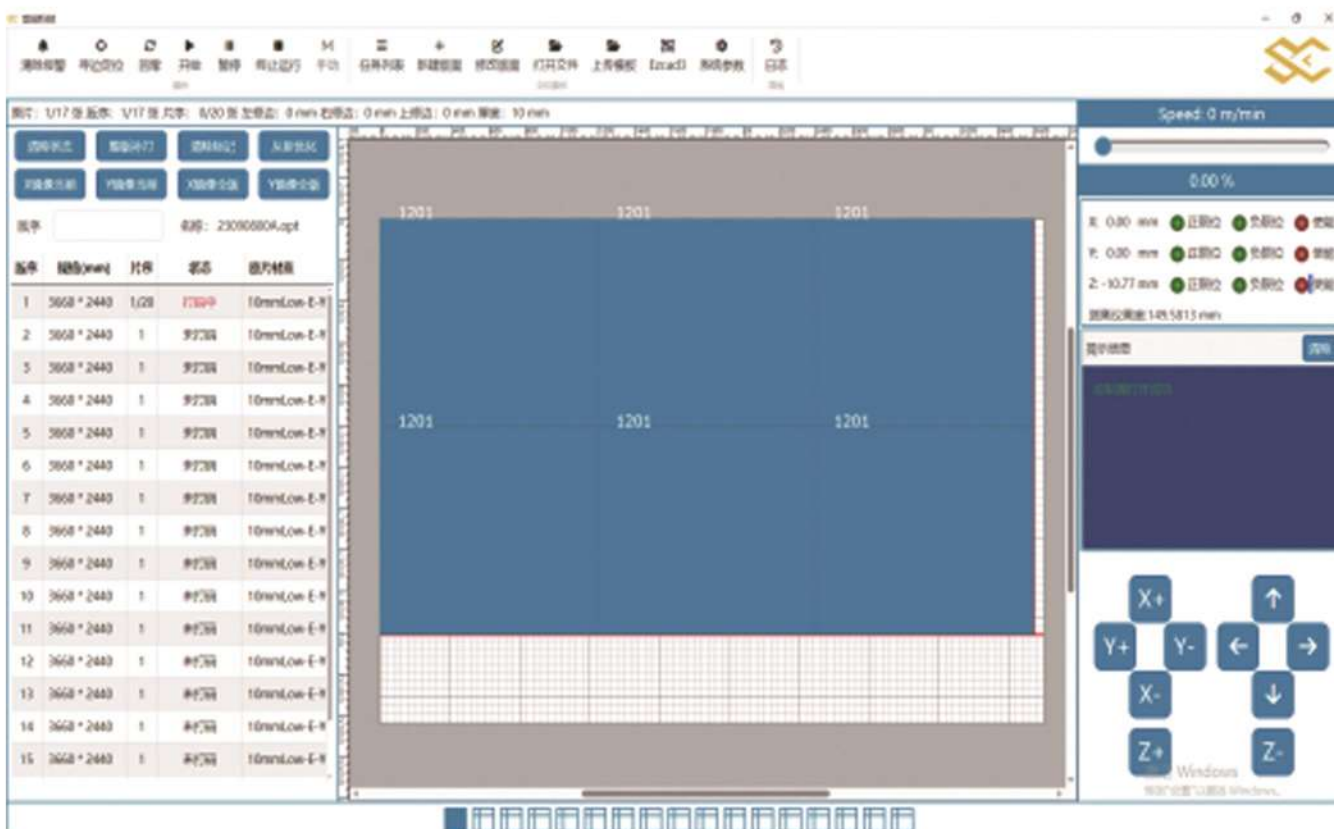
Speed: 0 m/min

0.00 %

X: 0.00 mm
Y: 0.00 mm
Z: -10.77 mm
149.5813 mm

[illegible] 230908804.opt

| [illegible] | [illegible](mm) | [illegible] | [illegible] | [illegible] |
|---|---|---|---|---|
| 1 | 3668 * 2440 | 1/28 | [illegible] | 10mmLow-E-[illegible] |
| 2 | 3668 * 2440 | 1 | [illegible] | 10mmLow-E-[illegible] |
| 3 | 3668 * 2440 | 1 | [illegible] | 10mmLow-E-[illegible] |
| 4 | 3668 * 2440 | 1 | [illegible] | 10mmLow-E-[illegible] |
| 5 | 3668 * 2440 | 1 | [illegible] | 10mmLow-E-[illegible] |
| 6 | 3668 * 2440 | 1 | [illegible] | 10mmLow-E-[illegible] |
| 7 | 3668 * 2440 | 1 | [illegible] | 10mmLow-E-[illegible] |
| 8 | 3668 * 2440 | 1 | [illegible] | 10mmLow-E-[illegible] |
| 9 | 3668 * 2440 | 1 | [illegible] | 10mmLow-E-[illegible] |
| 10 | 3668 * 2440 | 1 | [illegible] | 10mmLow-E-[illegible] |
| 11 | 3668 * 2440 | 1 | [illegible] | 10mmLow-E-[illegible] |
| 12 | 3668 * 2440 | 1 | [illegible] | 10mmLow-E-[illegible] |
| 13 | 3668 * 2440 | 1 | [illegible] | 10mmLow-E-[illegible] |
| 14 | 3668 * 2440 | 1 | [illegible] | 10mmLow-E-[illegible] |
| 15 | 3668 * 2440 | 1 | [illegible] | 10mmLow-E-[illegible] |

1201 1201 1201
1201 1201 1201

X+
Y+ Y-
X-
Z+ Z-
Windows